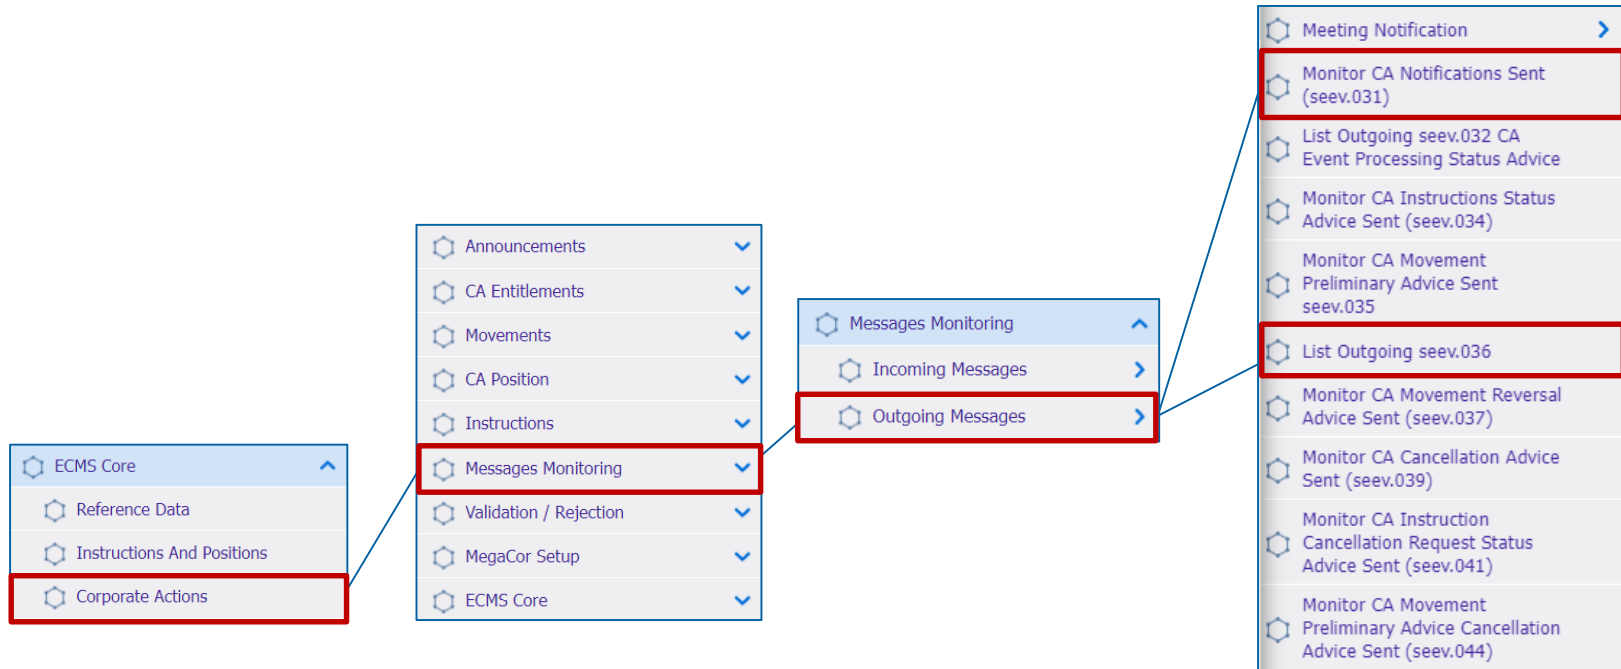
ECMS Core

Reference Data

Instructions And Positions

Corporate Actions

Announcements

CA Entitlements

Movements

CA Position

Instructions

Messages Monitoring

Validation / Rejection

MegaCor Setup

ECMS Core

Messages Monitoring

Incoming Messages

Outgoing Messages

Meeting Notification

Monitor CA Notifications Sent (seev.031)

List Outgoing seev.032 CA Event Processing Status Advice

Monitor CA Instructions Status Advice Sent (seev.034)

Monitor CA Movement Preliminary Advice Sent seev.035

List Outgoing seev.036

Monitor CA Movement Reversal Advice Sent (seev.037)

Monitor CA Cancellation Advice Sent (seev.039)

Monitor CA Instruction Cancellation Request Status Advice Sent (seev.041)

Monitor CA Movement Preliminary Advice Cancellation Advice Sent (seev.044)